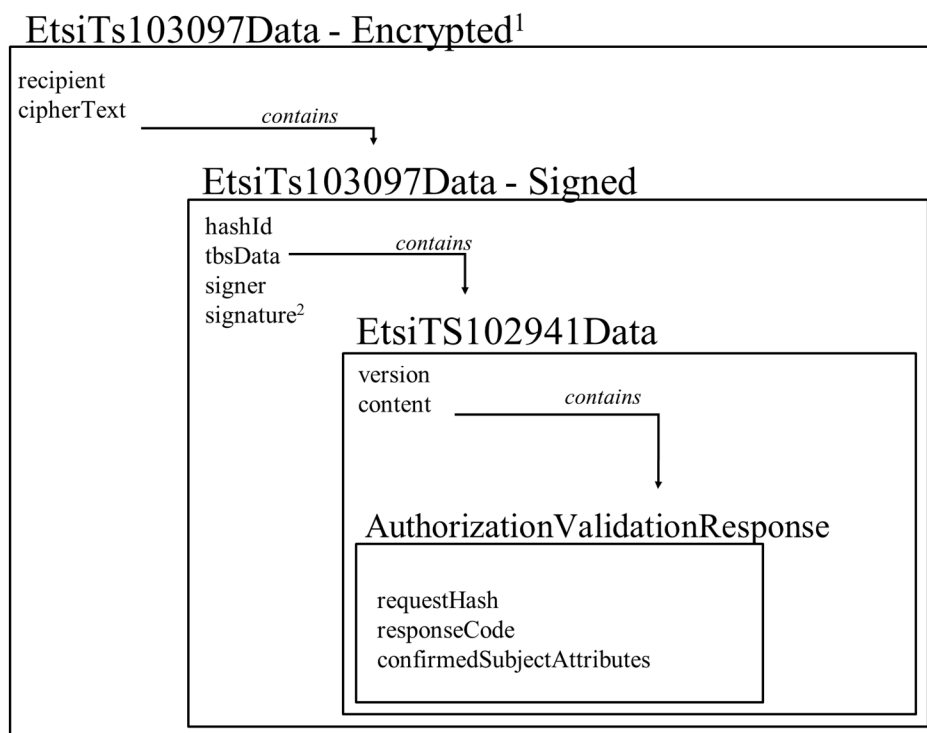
EtsiTs103097Data - Encrypted$^1$

recipient
cipherText

contains

EtsiTs103097Data - Signed

hashId
tbsData
signer
signature$^2$

contains

EtsiTS102941Data

version
content

contains

AuthorizationValidationResponse

requestHash
responseCode
confirmedSubjectAttributes